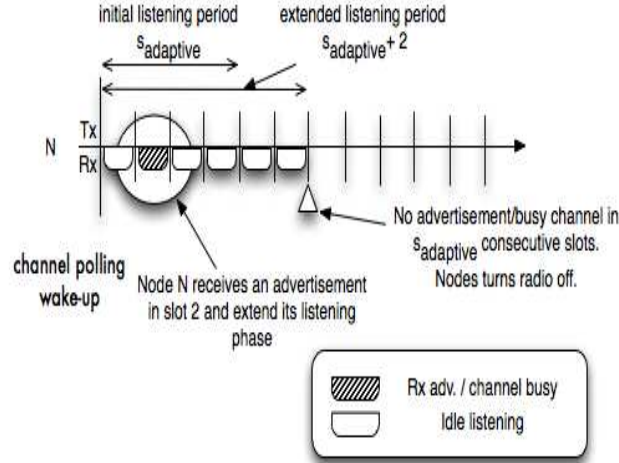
initial listening period
$s_{adaptive}$

extended listening period
$s_{adaptive} + 2$

N

Tx

Rx

channel polling wake-up

Node N receives an advertisement in slot 2 and extend its listening phase

No advertisement/busy channel in $s_{adaptive}$ consecutive slots. Nodes turns radio off.

Rx adv. / channel busy

Idle listening